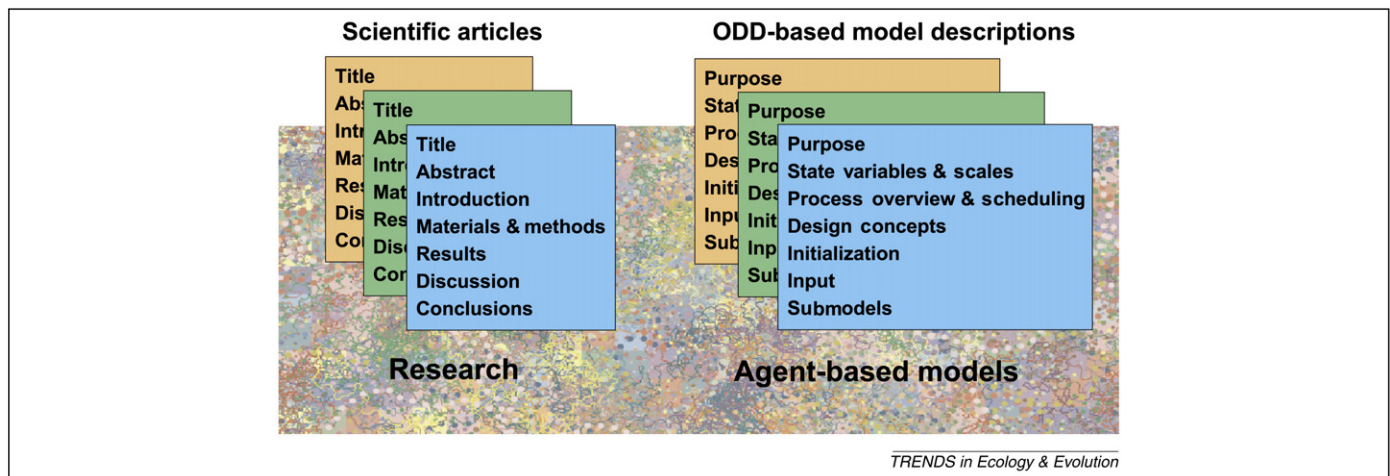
Scientific articles

Title
Abs
Intr
Mat
Res
Dis
Cor

Title
Abs
Intr
Mat
Res
Disc
Con

Title
Abstract
Introduction
Materials & methods
Results
Discussion
Conclusions

ODD-based model descriptions

Purpose
Stat
Pro
Des
Initi
Inpu
Sub

Purpose
Sta
Pro
Des
Init
Inp
Sub

Purpose
State variables & scales
Process overview & scheduling
Design concepts
Initialization
Input
Submodels

Research

Agent-based models

TRENDS in Ecology & Evolution